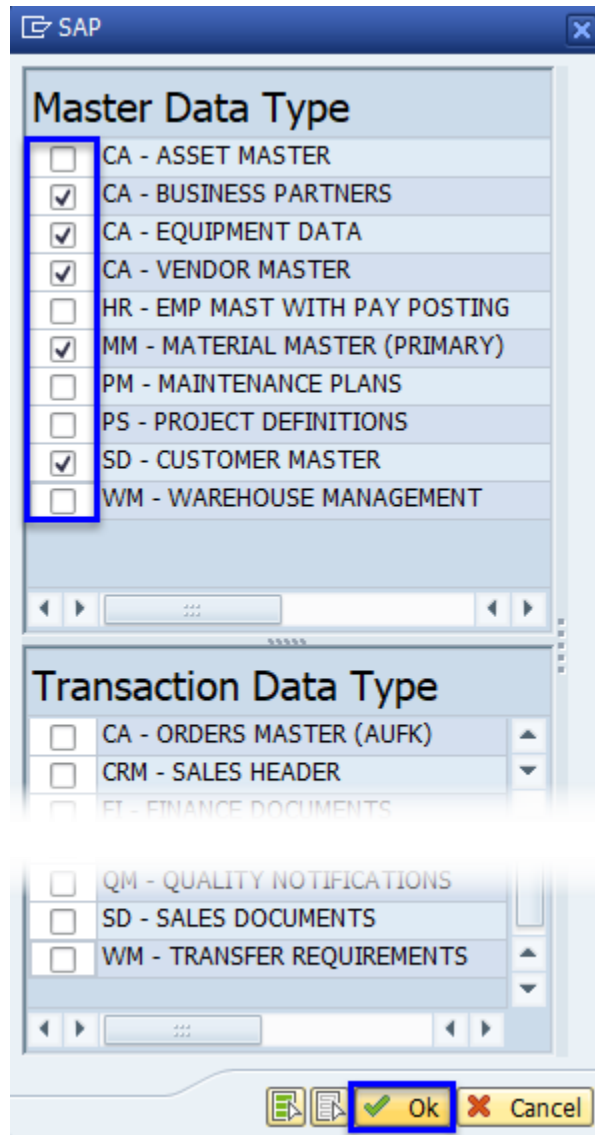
SAP

Master Data Type

CA - ASSET MASTER
CA - BUSINESS PARTNERS
CA - EQUIPMENT DATA
CA - VENDOR MASTER
HR - EMP MAST WITH PAY POSTING
MM - MATERIAL MASTER (PRIMARY)
PM - MAINTENANCE PLANS
PS - PROJECT DEFINITIONS
SD - CUSTOMER MASTER
WM - WAREHOUSE MANAGEMENT

Transaction Data Type

CA - ORDERS MASTER (AUFK)
CRM - SALES HEADER
FI - FINANCE DOCUMENTS
QM - QUALITY NOTIFICATIONS
SD - SALES DOCUMENTS
WM - TRANSFER REQUIREMENTS

Ok Cancel